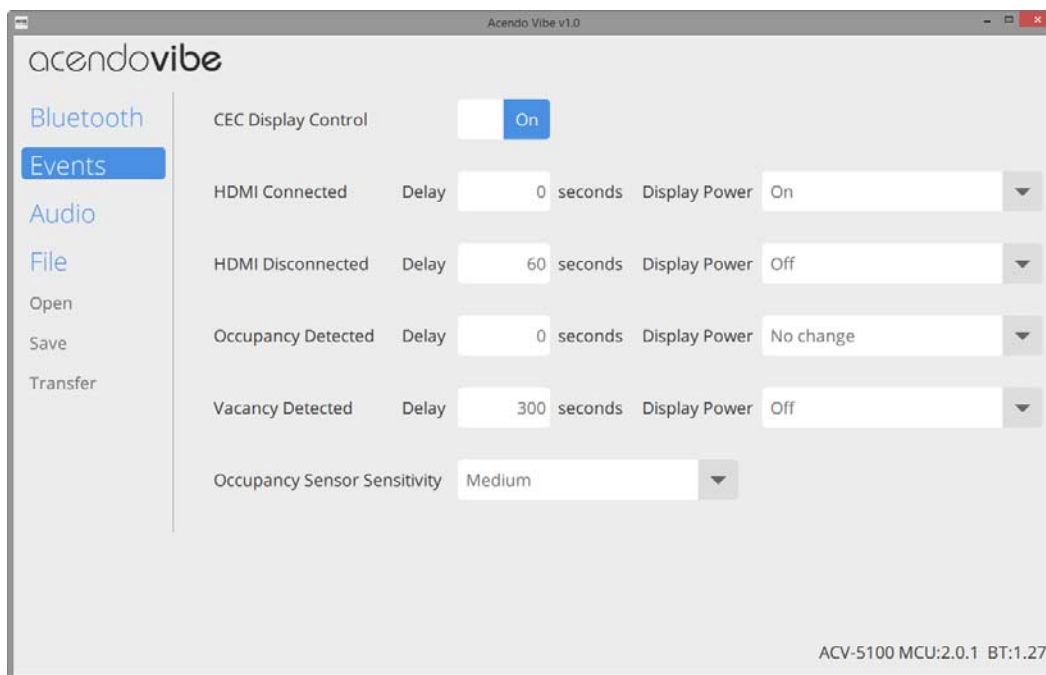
Acendo Vibe v1.0

acendovibe

Bluetooth
Events
Audio
File
Open
Save
Transfer

CEC Display Control On

HDMI Connected Delay 0 seconds Display Power On

HDMI Disconnected Delay 60 seconds Display Power Off

Occupancy Detected Delay 0 seconds Display Power No change

Vacancy Detected Delay 300 seconds Display Power Off

Occupancy Sensor Sensitivity Medium

ACV-5100 MCU:2.0.1 BT:1.27